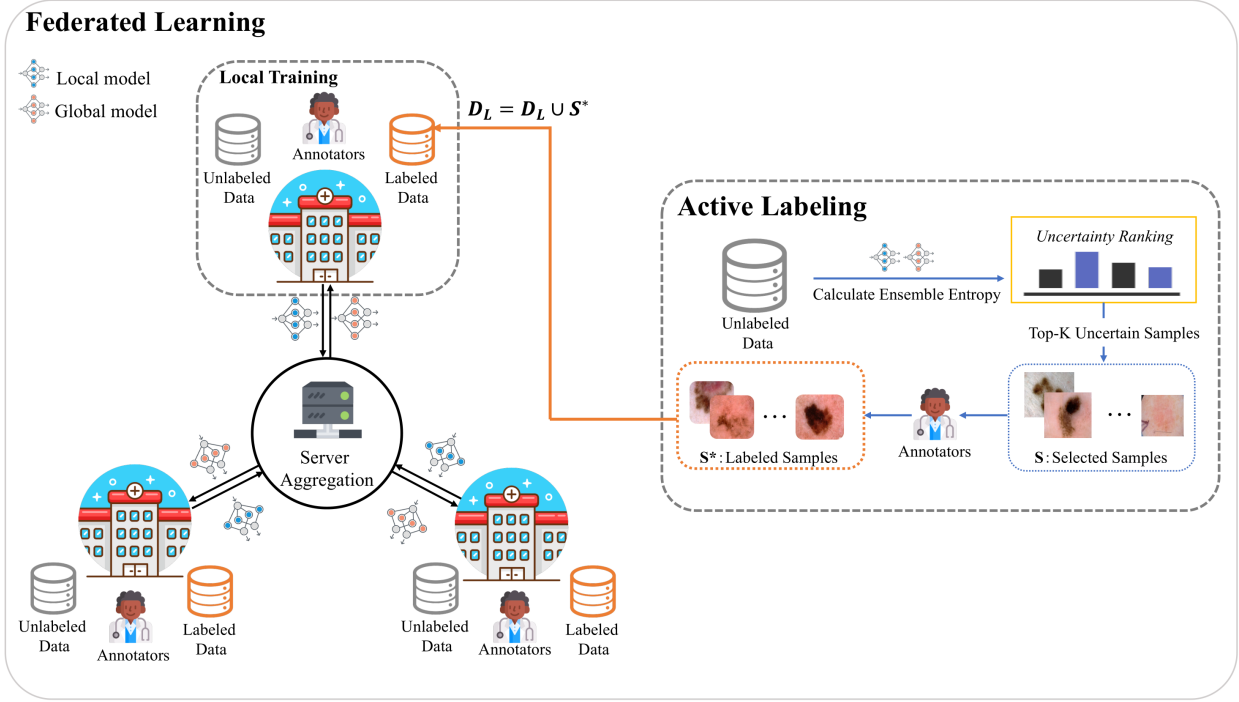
Federated Learning

Local model

Global model

Local Training

Annotators

Unlabeled Data

Labeled Data

$D_L = D_L \cup S^*$

Active Labeling

Uncertainty Ranking

Unlabeled Data

Calculate Ensemble Entropy

Top-K Uncertain Samples

S*: Labeled Samples

Annotators

S: Selected Samples

Server Aggregation

Unlabeled Data

Annotators

Labeled Data

Unlabeled Data

Annotators

Labeled Data